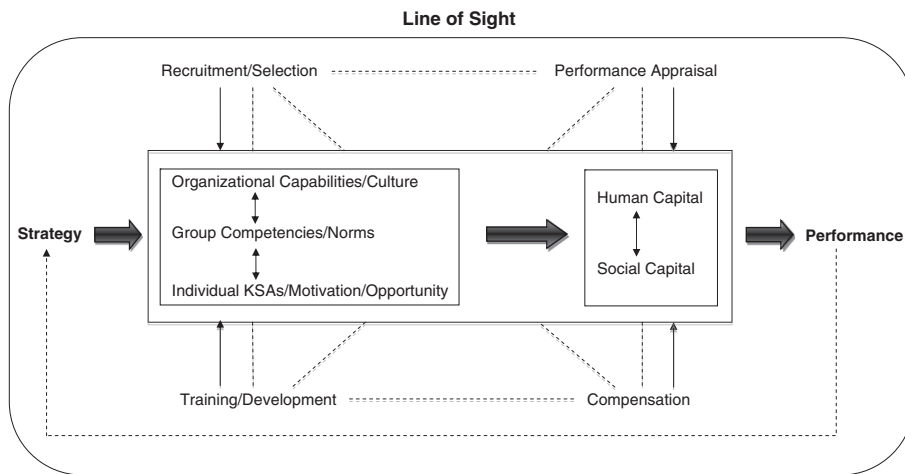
Line of Sight

Recruitment/Selection

Performance Appraisal

Strategy

Organizational Capabilities/Culture

Group Competencies/Norms

Individual KSAs/Motivation/Opportunity

Human Capital

Social Capital

Performance

Training/Development

Compensation